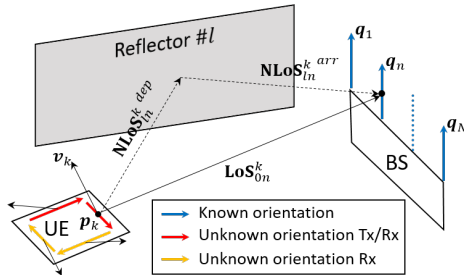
Reflector #$l$

$\mathbf{NLoS}_{ln}^{k\ arr}$

$\boldsymbol{q}_1$

$\boldsymbol{q}_n$

$\boldsymbol{q}_N$

$\mathbf{NLoS}_{ln}^{k\ dep}$

$\boldsymbol{v}_k$

$\mathbf{LoS}_{0n}^{k}$

BS

UE

$\boldsymbol{p}_k$

Known orientation

Unknown orientation Tx/Rx

Unknown orientation Rx